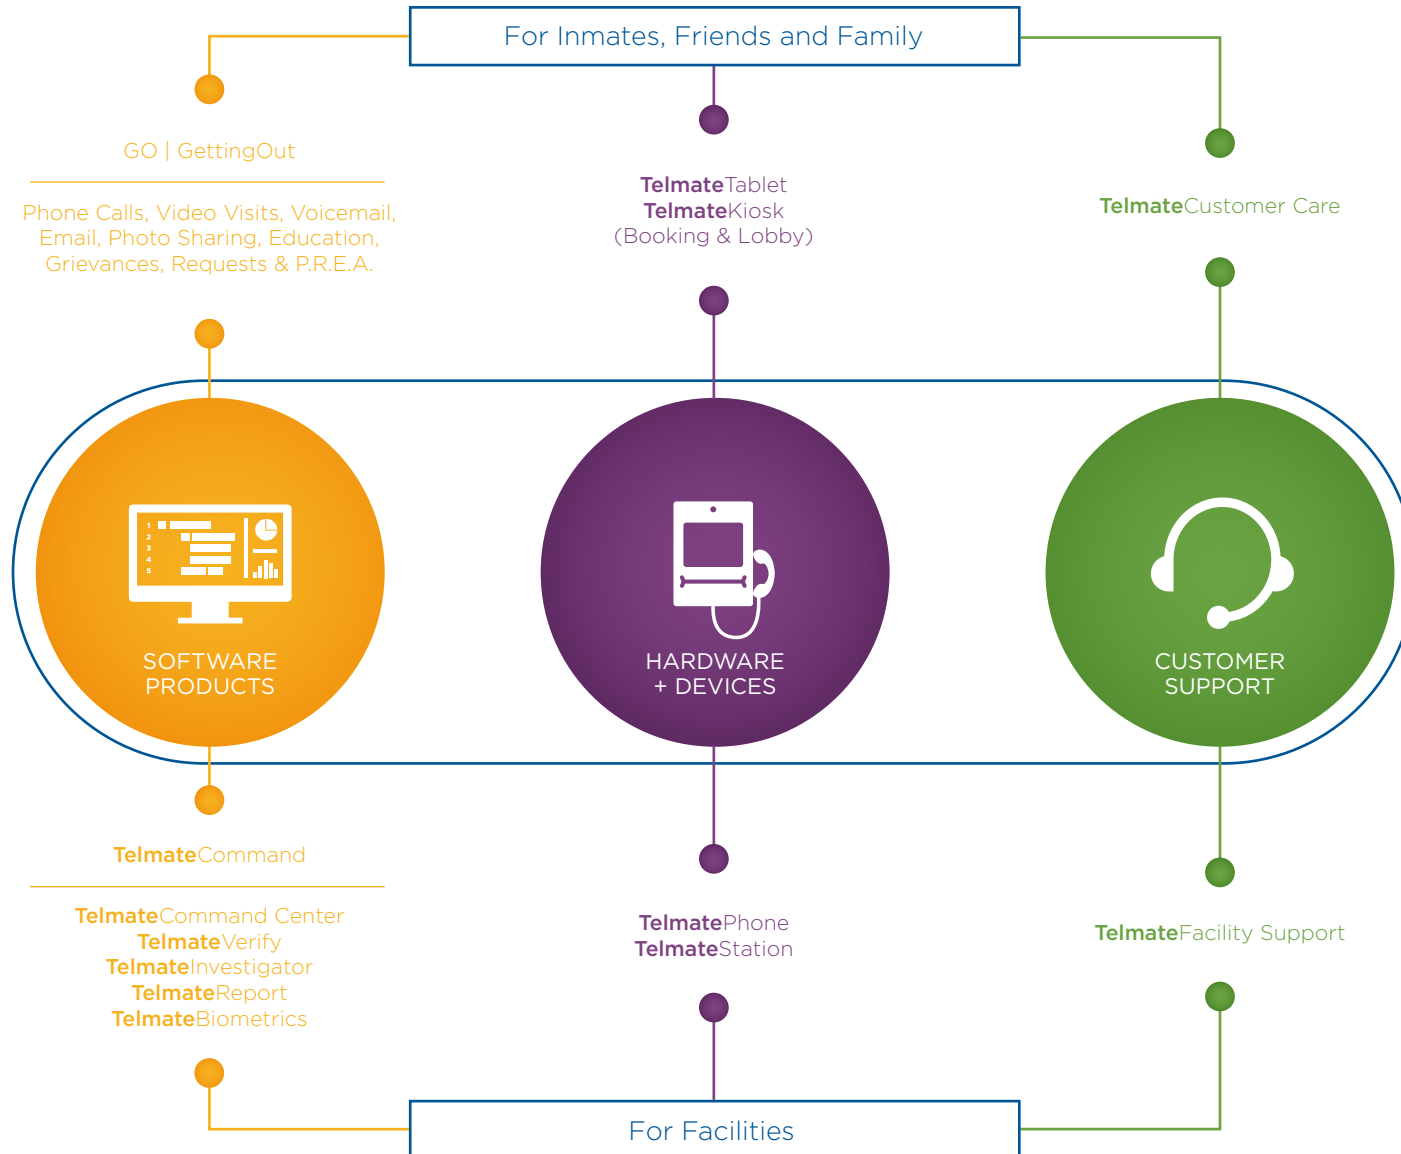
For Inmates, Friends and Family

GO | GettingOut

Phone Calls, Video Visits, Voicemail, Email, Photo Sharing, Education, Grievances, Requests & P.R.E.A.

TelmateTablet
TelmateKiosk
(Booking & Lobby)

TelmateCustomer Care

1
2
3
4
5

SOFTWARE PRODUCTS

HARDWARE + DEVICES

CUSTOMER SUPPORT

TelmateCommand

TelmateCommand Center
TelmateVerify
TelmateInvestigator
TelmateReport
TelmateBiometrics

TelmatePhone
TelmateStation

TelmateFacility Support

For Facilities